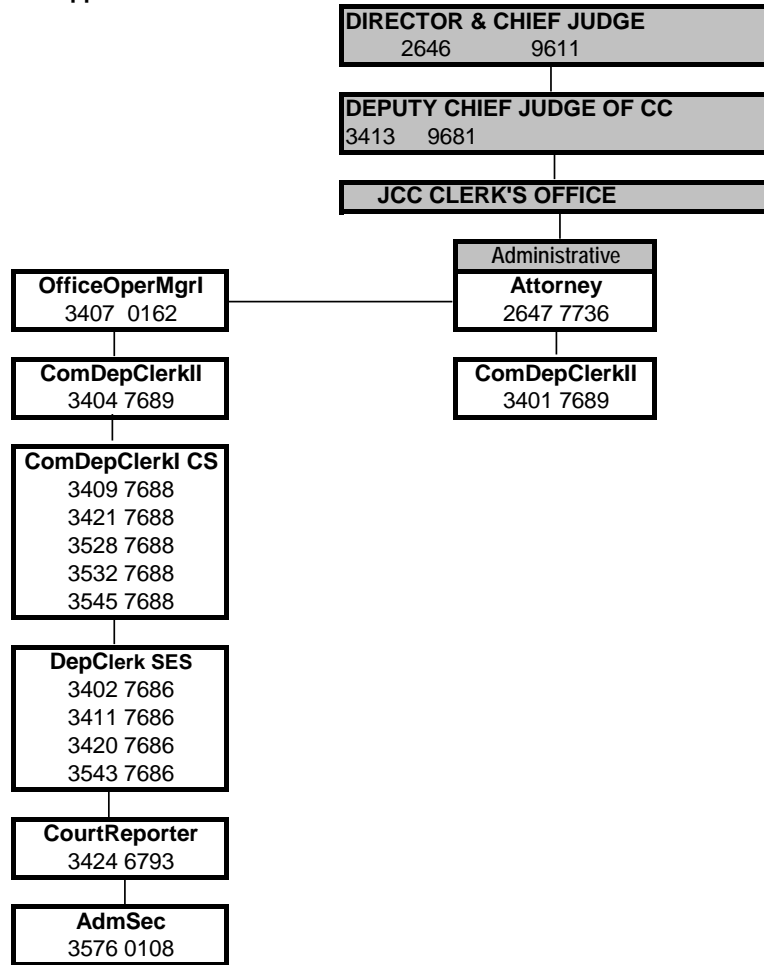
DIRECTOR & CHIEF JUDGE
2646 9611

DEPUTY CHIEF JUDGE OF CC
3413 9681

JCC CLERK'S OFFICE

Administrative
Attorney
2647 7736

OfficeOperMgrI
3407 0162

ComDepClerkII
3401 7689

ComDepClerkII
3404 7689

ComDepClerkI CS
3409 7688
3421 7688
3528 7688
3532 7688
3545 7688

DepClerk SES
3402 7686
3411 7686
3420 7686
3543 7686

CourtReporter
3424 6793

AdmSec
3576 0108